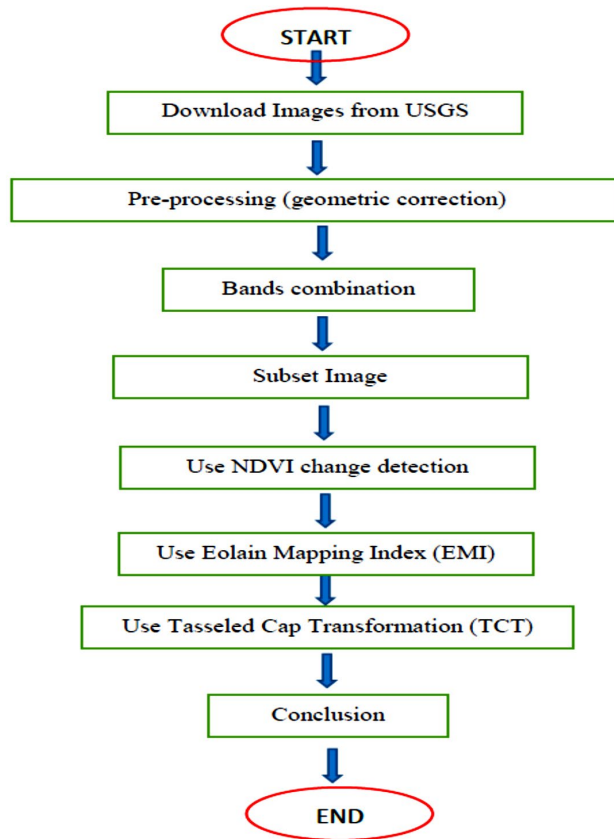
START

Download Images from USGS

Pre-processing (geometric correction)

Bands combination

Subset Image

Use NDVI change detection

Use Eolain Mapping Index (EMI)

Use Tasseled Cap Transformation (TCT)

Conclusion

END